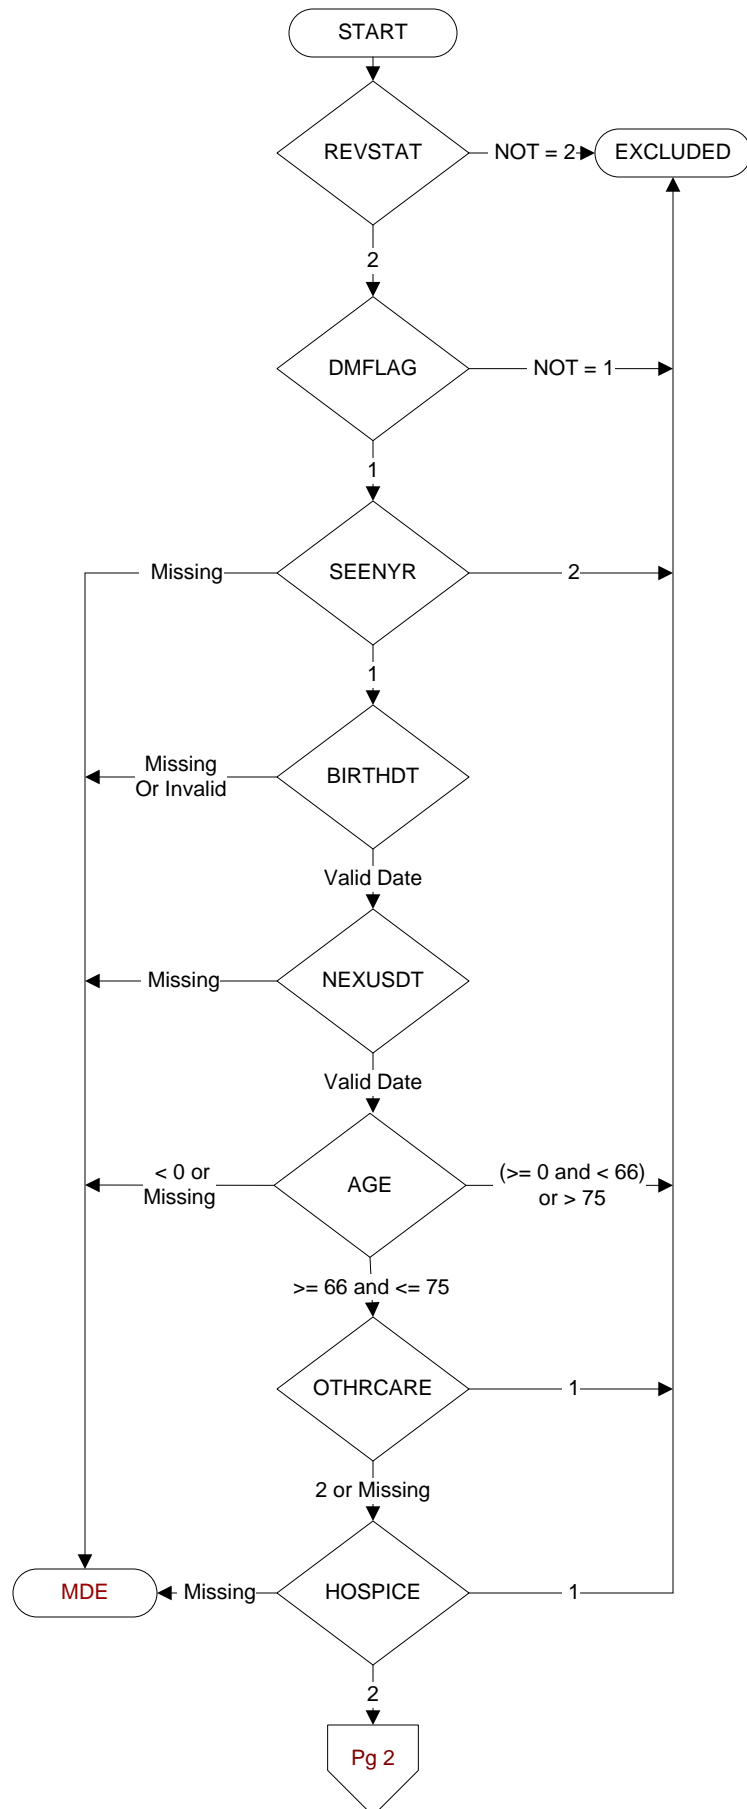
START

REVSTAT

NOT = 2

EXCLUDED

2

DMFLAG

NOT = 1

1

Missing

SEENYR

2

1

Missing Or Invalid

BIRTHDT

Valid Date

Missing

NEXUSDT

Valid Date

< 0 or Missing

AGE

(>= 0 and < 66) or > 75

>= 66 and <= 75

OTHRCARE

1

2 or Missing

MDE

Missing

HOSPICE

1

2

Pg 2